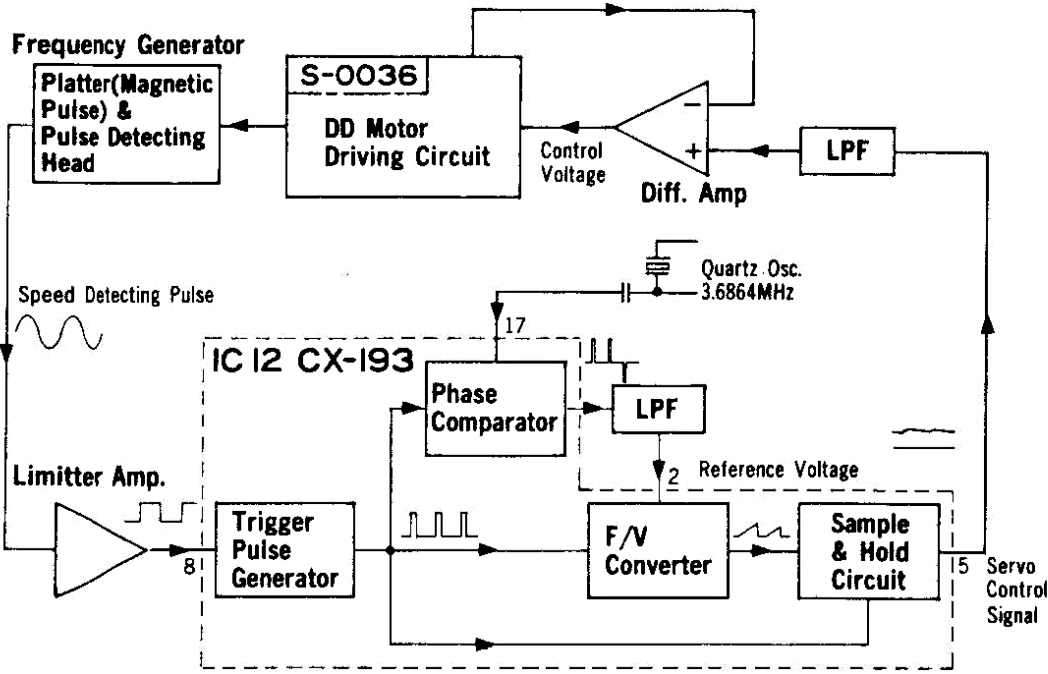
Frequency Generator

Platter(Magnetic Pulse) & Pulse Detecting Head

S-0036

DD Motor Driving Circuit

Control Voltage

Diff. Amp

LPF

Speed Detecting Pulse

Quartz Osc. 3.6864MHz

17

IC 12 CX-193

Phase Comparator

LPF

2

Reference Voltage

Limitter Amp.

8

Trigger Pulse Generator

F/V Converter

Sample & Hold Circuit

15

Servo Control Signal